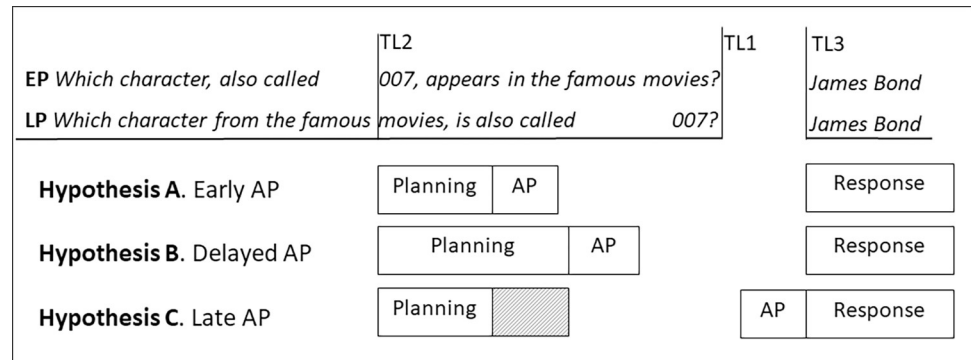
TL2 TL1 TL3

**EP** *Which character, also called 007, appears in the famous movies?* *James Bond*

**LP** *Which character from the famous movies, is also called 007?* *James Bond*

**Hypothesis A**. Early AP — Planning | AP — Response

**Hypothesis B**. Delayed AP — Planning | AP — Response

**Hypothesis C**. Late AP — Planning — AP | Response